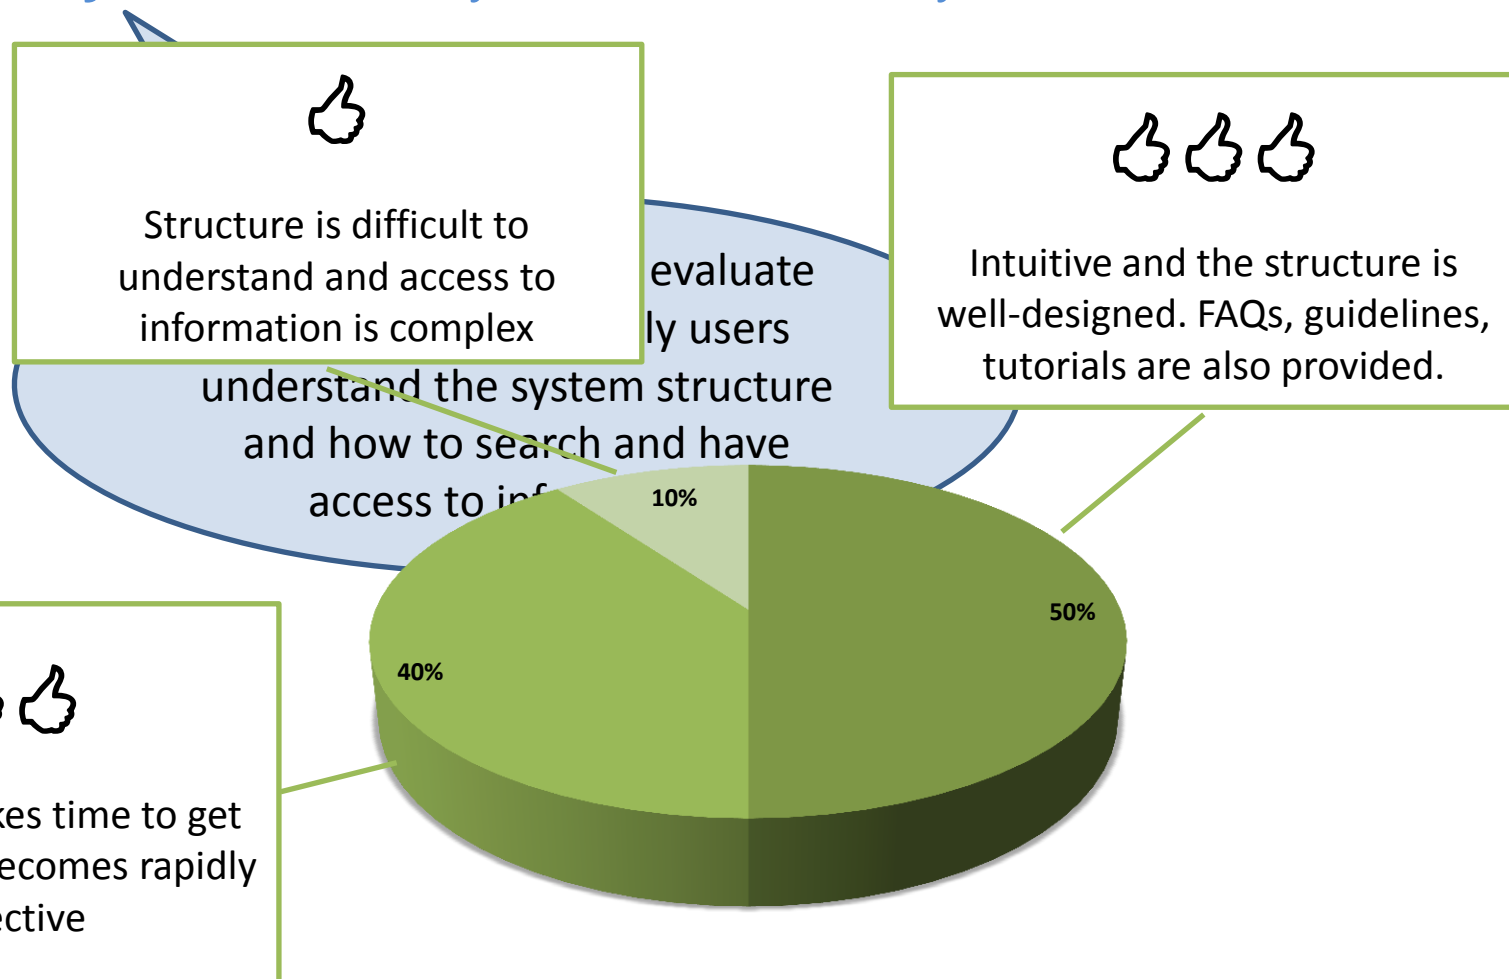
Structure is difficult to understand and access to information is complex

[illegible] evaluate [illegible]ly users understand the system structure and how to search and have access to in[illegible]

Intuitive and the structure is well-designed. FAQs, guidelines, tutorials are also provided.

10%

50%

40%

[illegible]kes time to get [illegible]ecomes rapidly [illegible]ective